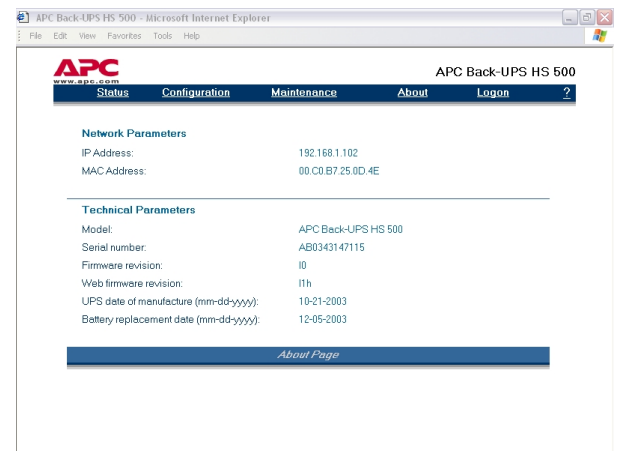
APC Back-UPS HS 500 - Microsoft Internet Explorer

File Edit View Favorites Tools Help

APC
www.apc.com

APC Back-UPS HS 500

Status Configuration Maintenance About Logon ?

Network Parameters

| | |
|---|---|
| IP Address: | 192.168.1.102 |
| MAC Address: | 00.C0.B7.25.0D.4E |

Technical Parameters

| | |
|---|---|
| Model: | APC Back-UPS HS 500 |
| Serial number: | AB0343147115 |
| Firmware revision: | I0 |
| Web firmware revision: | I1h |
| UPS date of manufacture (mm-dd-yyyy): | 10-21-2003 |
| Battery replacement date (mm-dd-yyyy): | 12-05-2003 |

About Page